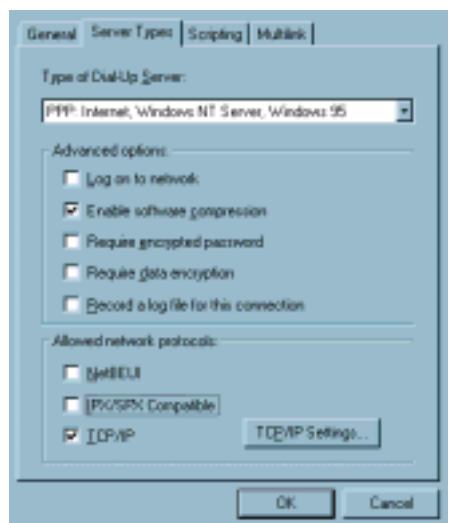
General | Server Types | Scripting | Multilink

Type of Dial-Up Server:

PPP: Internet, Windows NT Server, Windows 95

Advanced options:

Log on to network

Enable software compression

Require encrypted password

Require data encryption

Record a log file for this connection

Allowed network protocols:

NetBEUI

IPX/SPX Compatible

TCP/IP

TCP/IP Settings...

OK

Cancel